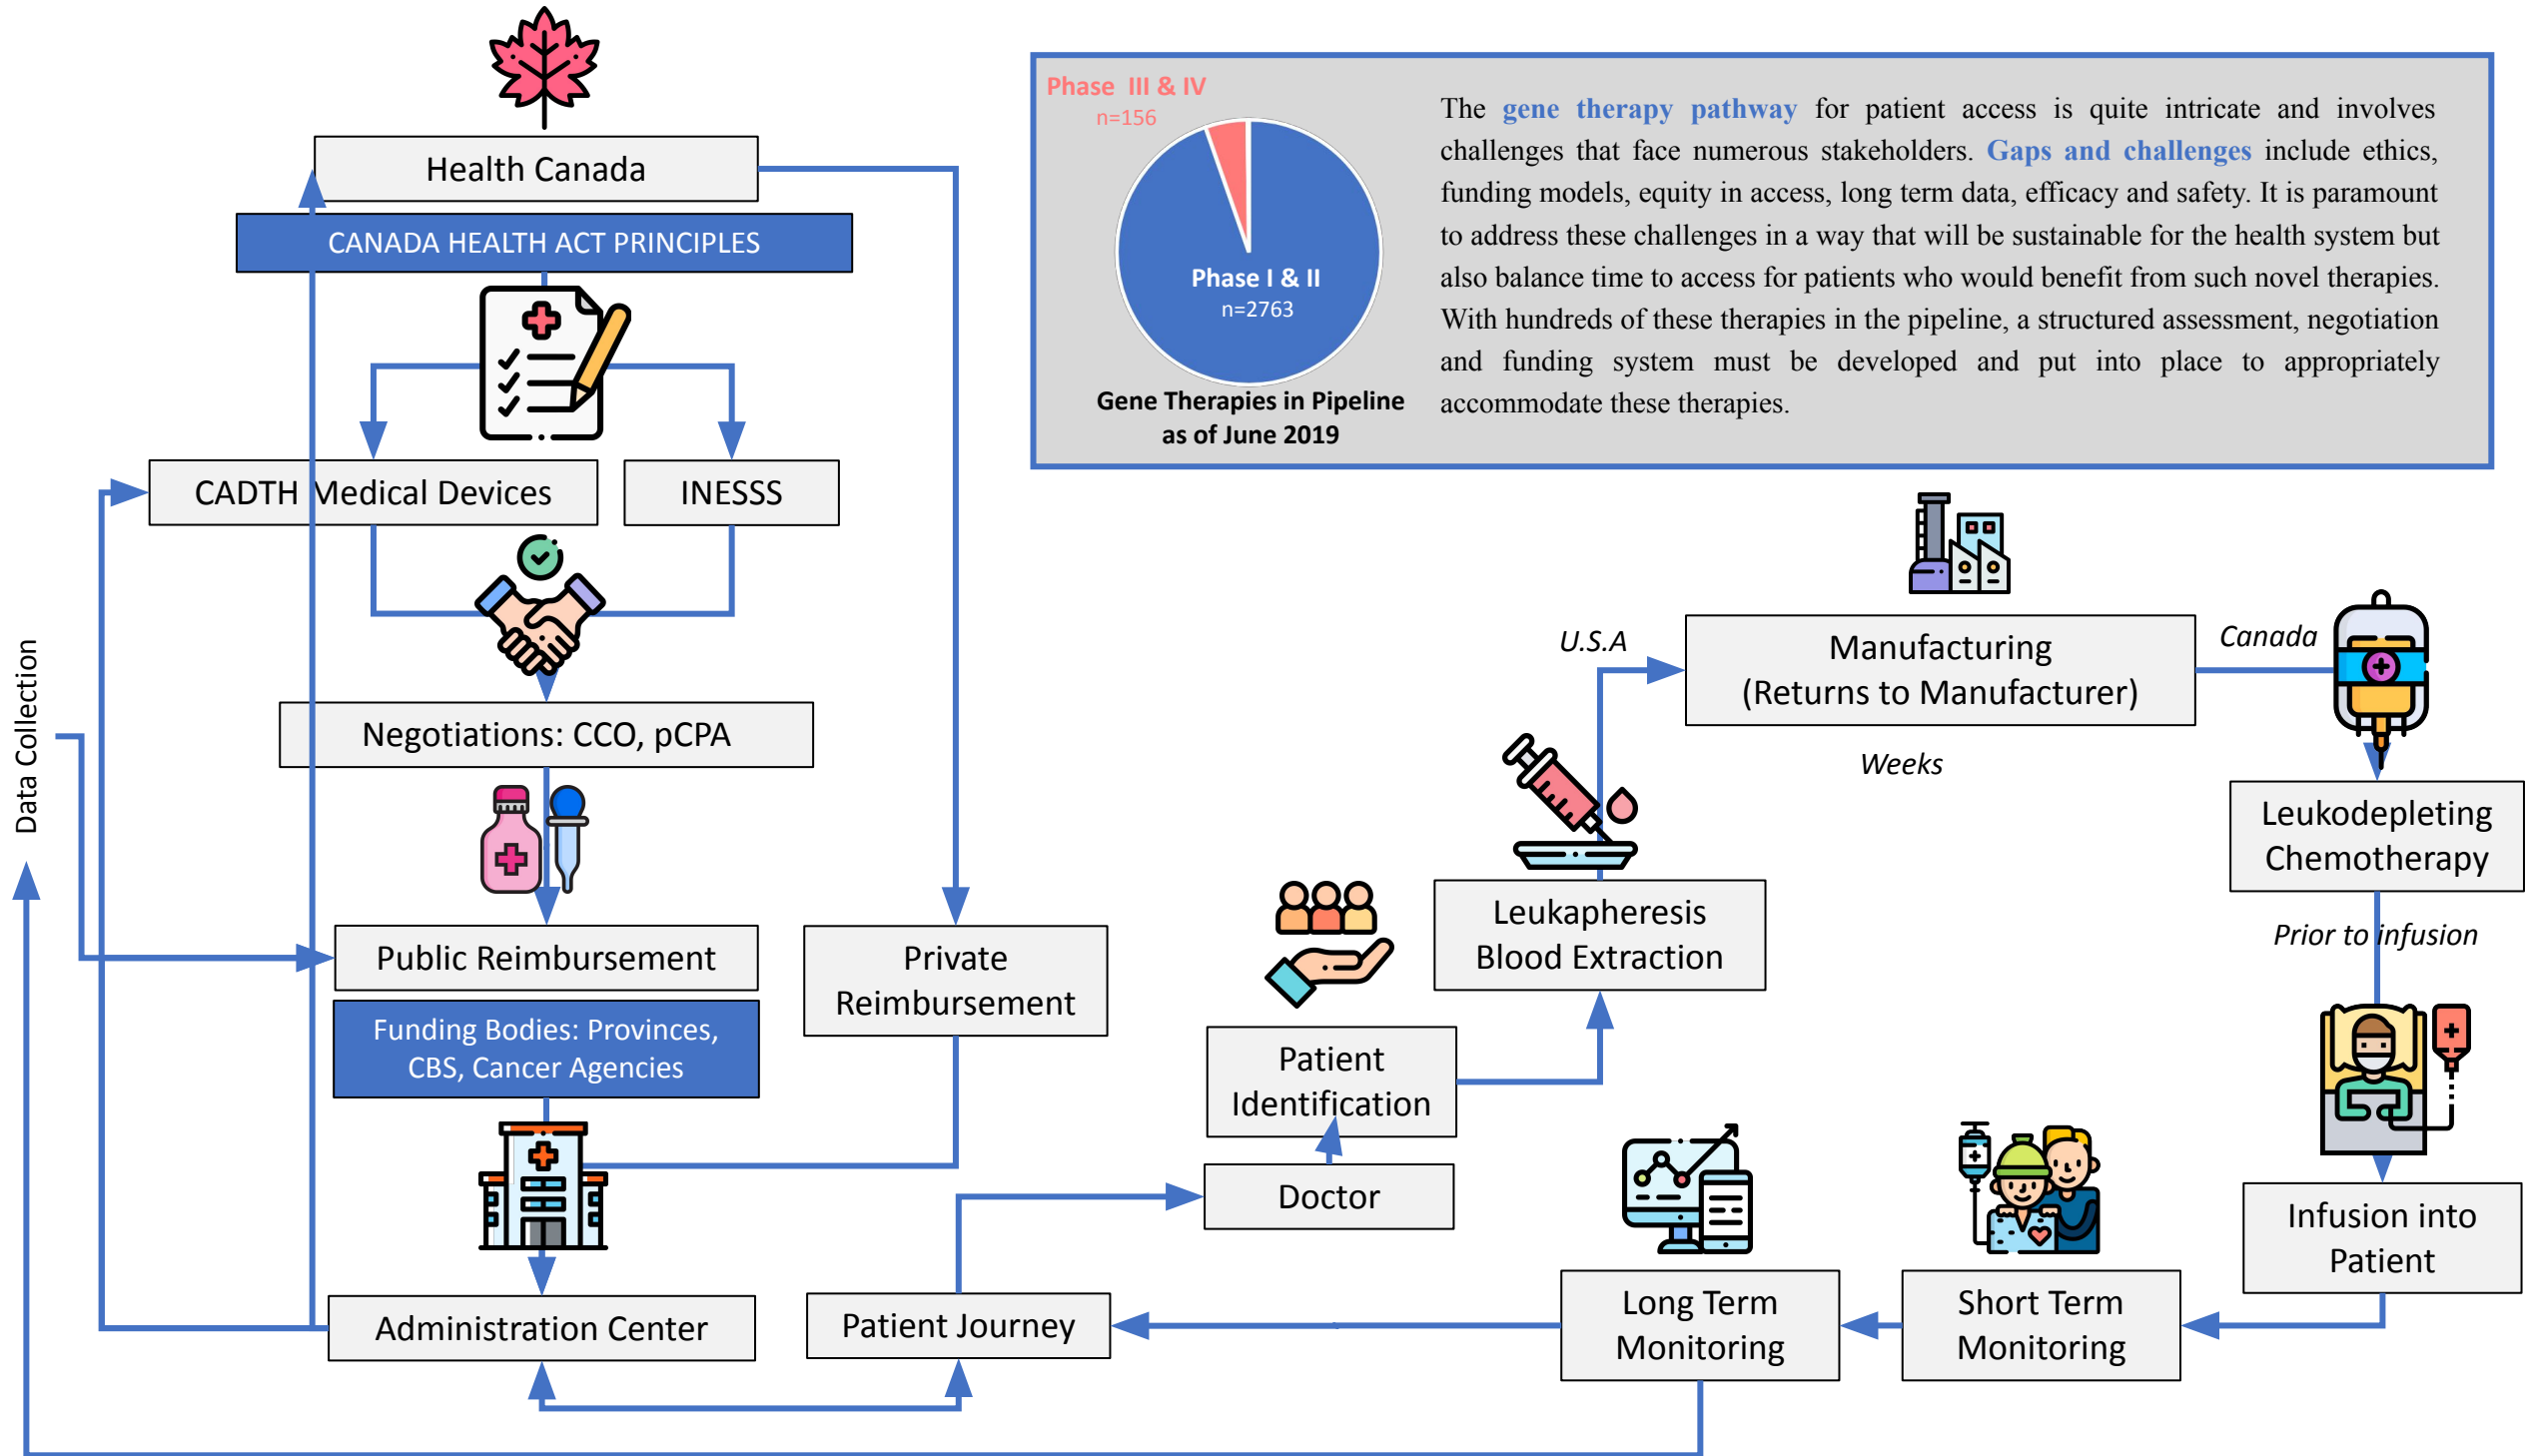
Health Canada

CANADA HEALTH ACT PRINCIPLES

CADTH Medical Devices

INESSS

Negotiations: CCO, pCPA

Public Reimbursement

Funding Bodies: Provinces, CBS, Cancer Agencies

Private Reimbursement

Administration Center

Patient Journey

Data Collection

Phase III & IV
n=156

Phase I & II
n=2763

Gene Therapies in Pipeline as of June 2019

The gene therapy pathway for patient access is quite intricate and involves challenges that face numerous stakeholders. Gaps and challenges include ethics, funding models, equity in access, long term data, efficacy and safety. It is paramount to address these challenges in a way that will be sustainable for the health system but also balance time to access for patients who would benefit from such novel therapies. With hundreds of these therapies in the pipeline, a structured assessment, negotiation and funding system must be developed and put into place to appropriately accommodate these therapies.

U.S.A

Manufacturing (Returns to Manufacturer)

Canada

Weeks

Leukodepleting Chemotherapy

Prior to infusion

Leukapheresis Blood Extraction

Patient Identification

Doctor

Infusion into Patient

Long Term Monitoring

Short Term Monitoring